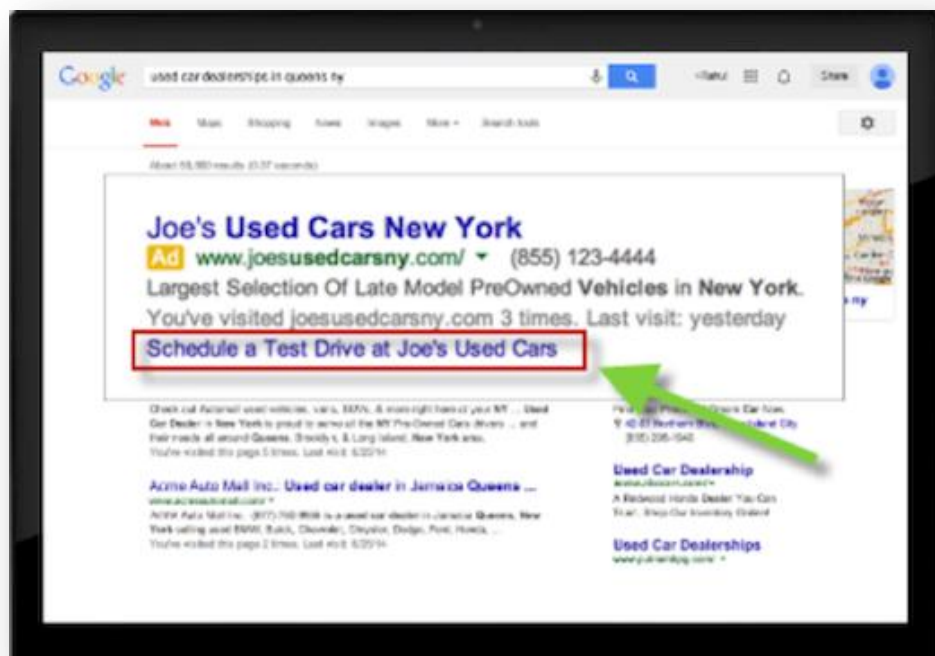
Google used car dealerships in queens ny

+Rahul Share

Web Maps Shopping News Images More Search tools

About 66,800 results (0.37 seconds)

Joe's Used Cars New York
Ad www.joesusedcarsny.com/ (855) 123-4444
Largest Selection Of Late Model PreOwned Vehicles in New York.
You've visited joesusedcarsny.com 3 times. Last visit: yesterday
Schedule a Test Drive at Joe's Used Cars

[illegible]

Acme Auto Mall Inc.: Used car dealer in Jamaica Queens ...
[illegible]

Used Car Dealership
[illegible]

Used Car Dealerships
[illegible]